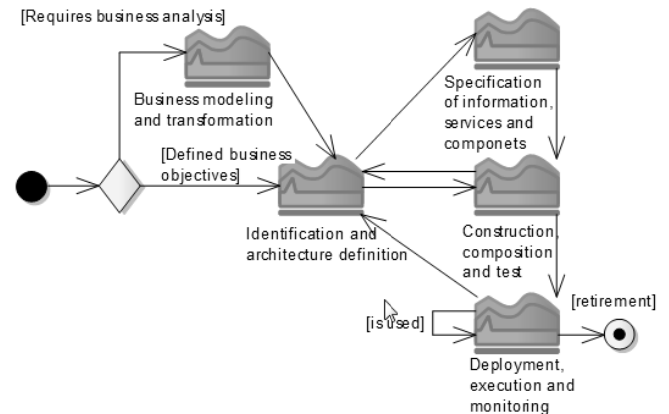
[Requires business analysis]

Business modeling and transformation

[Defined business objectives]

Identification and architecture definition

Specification of information, services and componets

Construction, composition and test

[is used]

[retirement]

Deployment, execution and monitoring